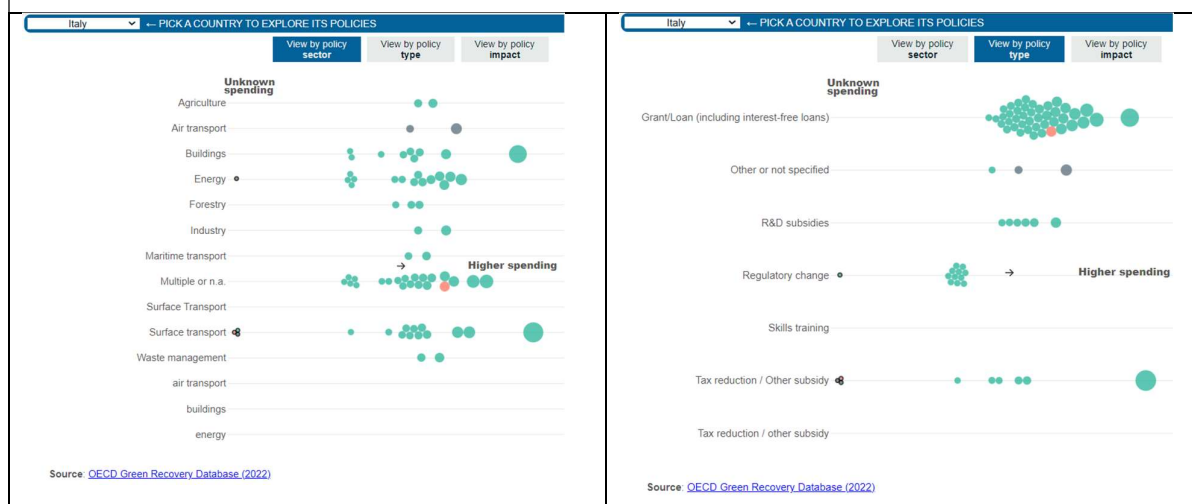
Italy ← PICK A COUNTRY TO EXPLORE ITS POLICIES

View by policy **sector**

View by policy **type**

View by policy **impact**

Unknown spending

Agriculture

Air transport

Buildings

Energy

Forestry

Industry

Maritime transport

Multiple or n.a.

Higher spending

Surface Transport

Surface transport

Waste management

air transport

buildings

energy

Source: OECD Green Recovery Database (2022)

Italy ← PICK A COUNTRY TO EXPLORE ITS POLICIES

View by policy **sector**

View by policy **type**

View by policy **impact**

Unknown spending

Grant/Loan (including interest-free loans)

Other or not specified

R&D subsidies

Regulatory change

Higher spending

Skills training

Tax reduction / Other subsidy

Tax reduction / other subsidy

Source: OECD Green Recovery Database (2022)